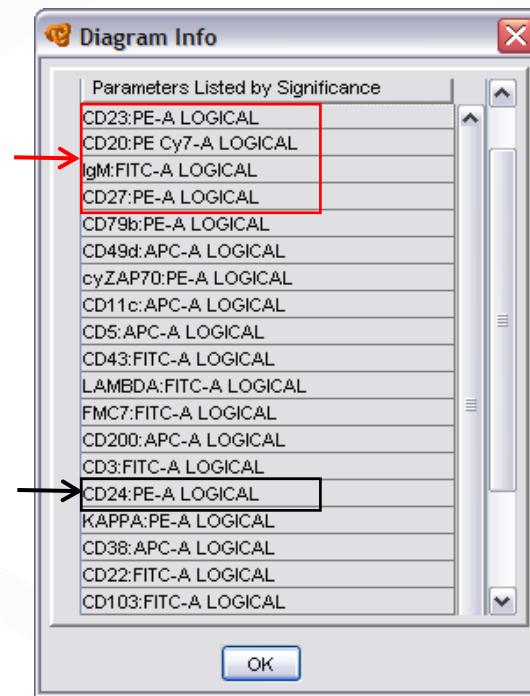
Diagram Info

| Parameters Listed by Significance |
|---|
| CD23:PE-A LOGICAL |
| CD20:PE Cy7-A LOGICAL |
| IgM:FITC-A LOGICAL |
| CD27:PE-A LOGICAL |
| CD79b:PE-A LOGICAL |
| CD49d:APC-A LOGICAL |
| cyZAP70:PE-A LOGICAL |
| CD11c:APC-A LOGICAL |
| CD5:APC-A LOGICAL |
| CD43:FITC-A LOGICAL |
| LAMBDA:FITC-A LOGICAL |
| FMC7:FITC-A LOGICAL |
| CD200:APC-A LOGICAL |
| CD3:FITC-A LOGICAL |
| CD24:PE-A LOGICAL |
| KAPPA:PE-A LOGICAL |
| CD38:APC-A LOGICAL |
| CD22:FITC-A LOGICAL |
| CD103:FITC-A LOGICAL |

OK